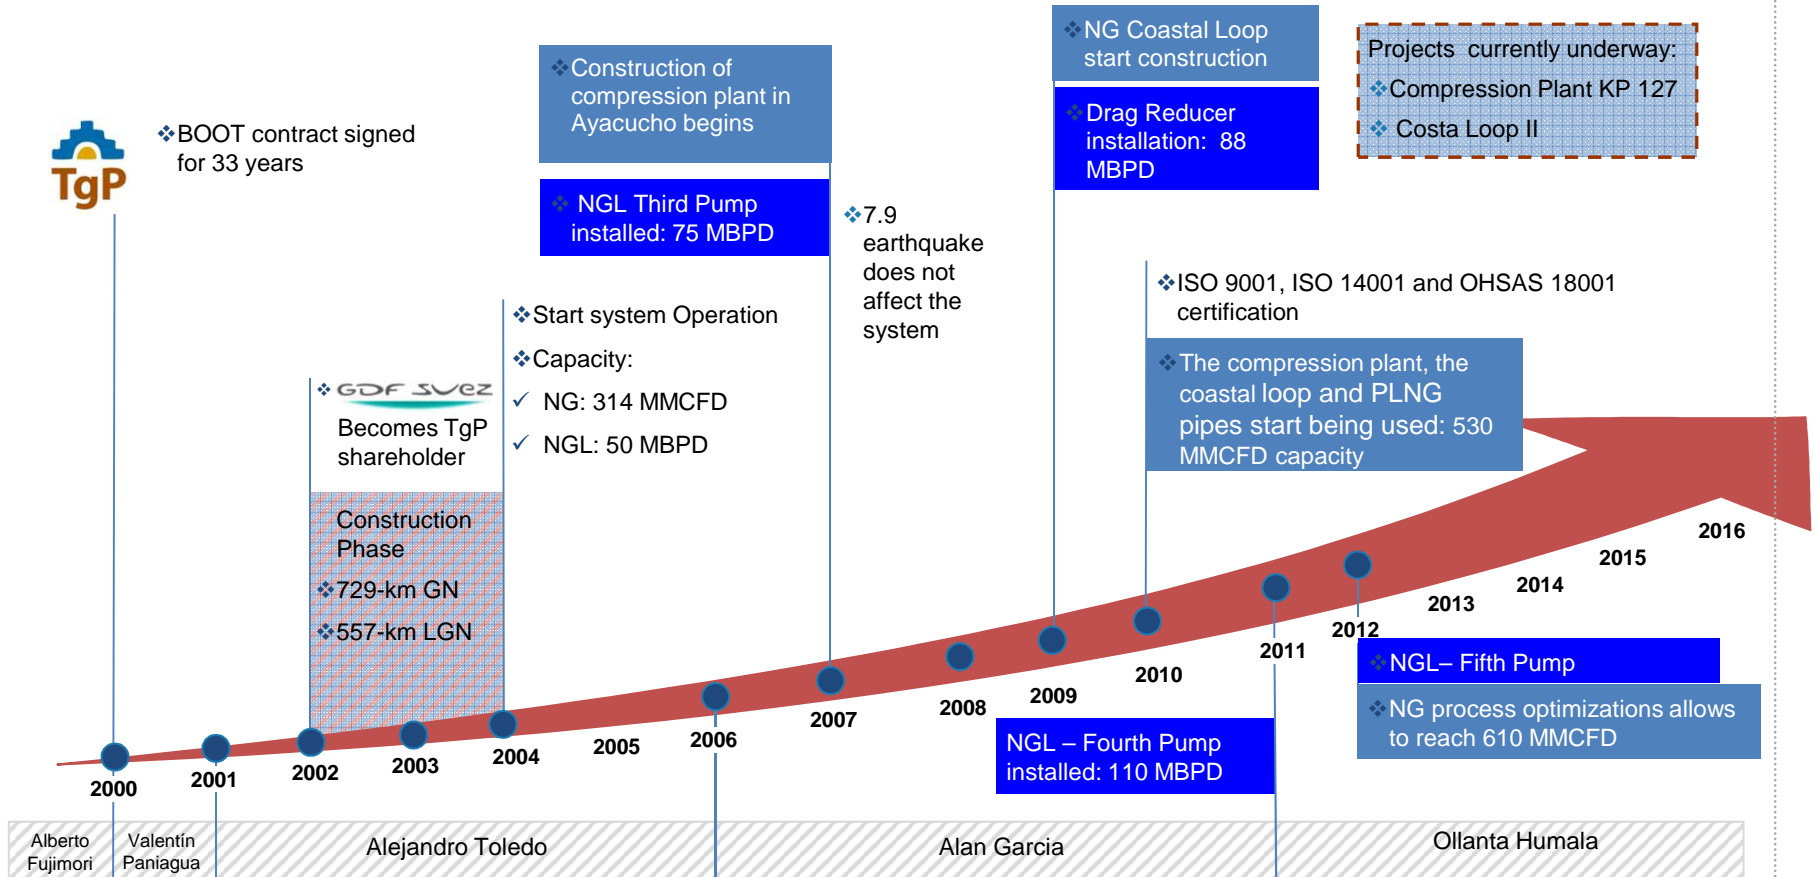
TgP

❖BOOT contract signed for 33 years

❖Construction of compression plant in Ayacucho begins

❖ NGL Third Pump installed: 75 MBPD

❖NG Coastal Loop start construction

❖Drag Reducer installation: 88 MBPD

Projects currently underway:
❖Compression Plant KP 127
❖ Costa Loop II

❖7.9 earthquake does not affect the system

❖ISO 9001, ISO 14001 and OHSAS 18001 certification

❖The compression plant, the coastal loop and PLNG pipes start being used: 530 MMCFD capacity

❖Start system Operation
❖Capacity:
✓ NG: 314 MMCFD
✓ NGL: 50 MBPD

❖ GDF SUEZ
Becomes TgP shareholder

Construction Phase
❖729-km GN
❖557-km LGN

2016
2015
2014
2013
2012
2011
2010
2009
2008
2007
2006
2005
2004
2003
2002
2001
2000

❖NGL– Fifth Pump

❖NG process optimizations allows to reach 610 MMCFD

NGL – Fourth Pump installed: 110 MBPD

Alberto Fujimori
Valentín Paniagua
Alejandro Toledo
Alan Garcia
Ollanta Humala